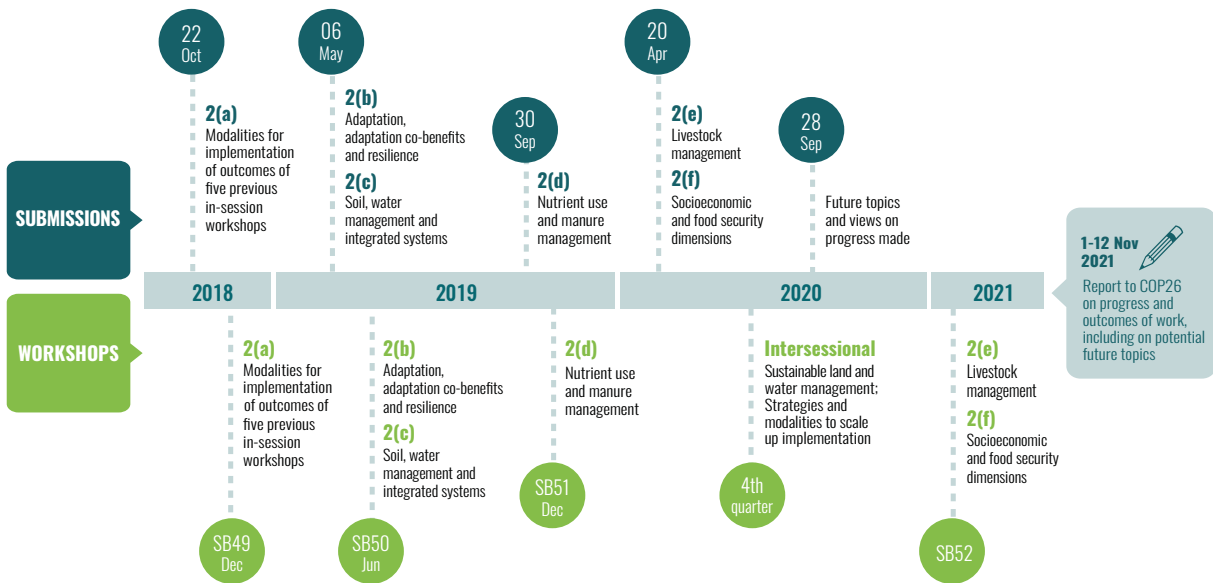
SUBMISSIONS

22
Oct

2(a)
Modalities for implementation of outcomes of five previous in-session workshops

06
May

2(b)
Adaptation, adaptation co-benefits and resilience

2(c)
Soil, water management and integrated systems

30
Sep

2(d)
Nutrient use and manure management

20
Apr

2(e)
Livestock management

2(f)
Socioeconomic and food security dimensions

28
Sep

Future topics and views on progress made

1-12 Nov 2021
Report to COP26 on progress and outcomes of work, including on potential future topics

2018

2019

2020

2021

WORKSHOPS

2(a)
Modalities for implementation of outcomes of five previous in-session workshops

SB49
Dec

2(b)
Adaptation, adaptation co-benefits and resilience

2(c)
Soil, water management and integrated systems

SB50
Jun

2(d)
Nutrient use and manure management

SB51
Dec

Intersessional
Sustainable land and water management; Strategies and modalities to scale up implementation

4th
quarter

2(e)
Livestock management

2(f)
Socioeconomic and food security dimensions

SB52